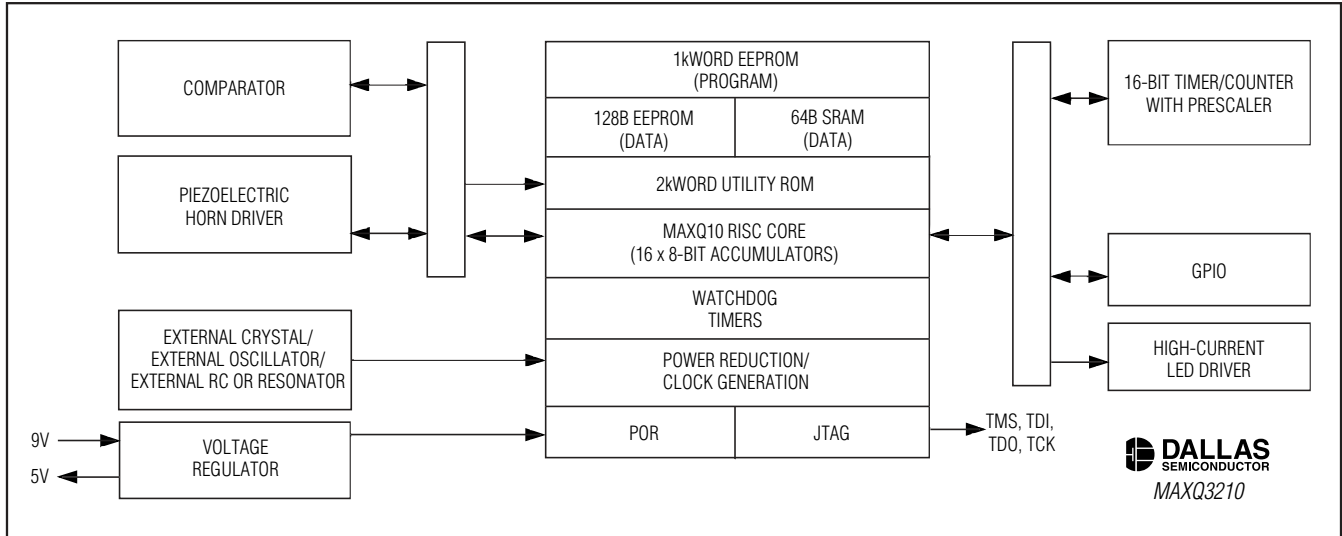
COMPARATOR

PIEZOELECTRIC HORN DRIVER

EXTERNAL CRYSTAL/ EXTERNAL OSCILLATOR/ EXTERNAL RC OR RESONATOR

9V

5V

VOLTAGE REGULATOR

1kWORD EEPROM (PROGRAM)

128B EEPROM (DATA)

64B SRAM (DATA)

2kWORD UTILITY ROM

MAXQ10 RISC CORE (16 x 8-BIT ACCUMULATORS)

WATCHDOG TIMERS

POWER REDUCTION/ CLOCK GENERATION

POR

JTAG

TMS, TDI, TDO, TCK

16-BIT TIMER/COUNTER WITH PRESCALER

GPIO

HIGH-CURRENT LED DRIVER

DALLAS SEMICONDUCTOR

MAXQ3210